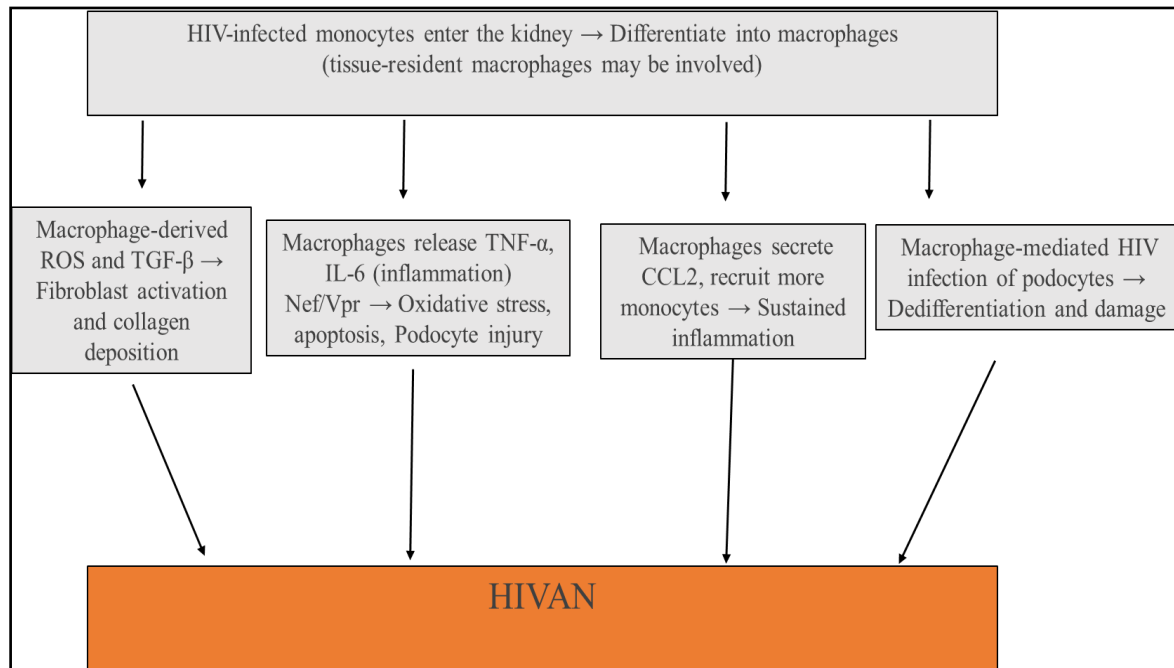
HIV-infected monocytes enter the kidney → Differentiate into macrophages (tissue-resident macrophages may be involved)

Macrophage-derived ROS and TGF-β → Fibroblast activation and collagen deposition

Macrophages release TNF-α, IL-6 (inflammation) Nef/Vpr → Oxidative stress, apoptosis, Podocyte injury

Macrophages secrete CCL2, recruit more monocytes → Sustained inflammation

Macrophage-mediated HIV infection of podocytes → Dedifferentiation and damage

HIVAN